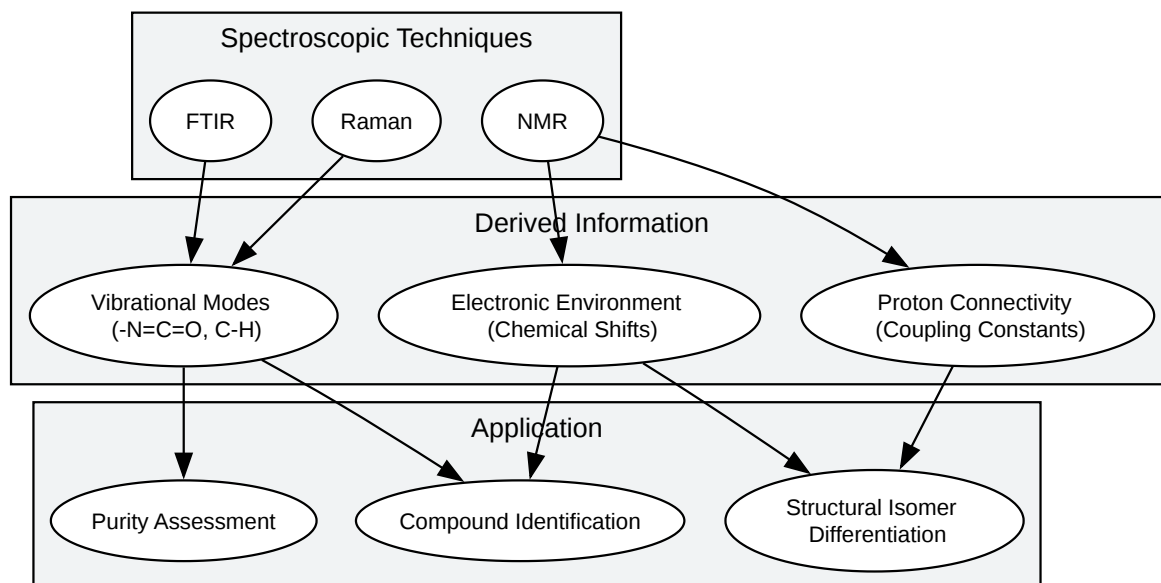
Spectroscopic Techniques

FTIR

Raman

NMR

Derived Information

Vibrational Modes (-N=C=O, C-H)

Electronic Environment (Chemical Shifts)

Proton Connectivity (Coupling Constants)

Application

Purity Assessment

Compound Identification

Structural Isomer Differentiation